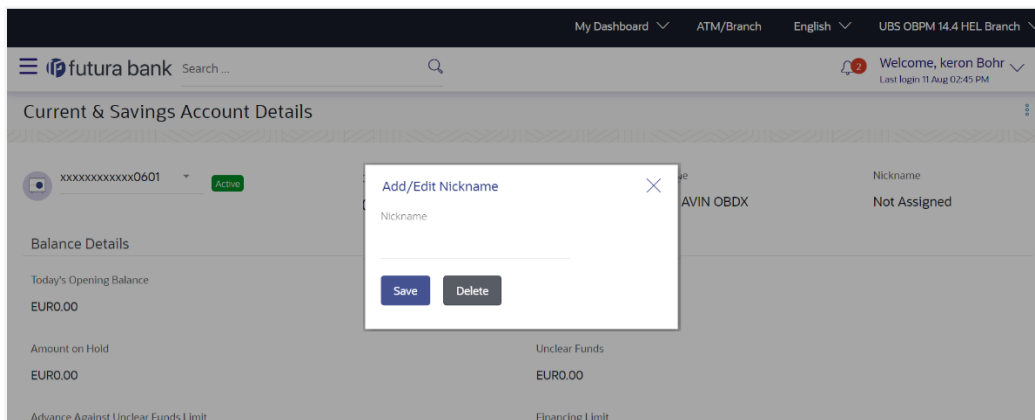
My Dashboard ATM/Branch English UBS OBPM 14.4 HEL Branch

futura bank Search ...

2 Welcome, keron Bohr
Last login 11 Aug 02:45 PM

Current & Savings Account Details

xxxxxxxxxxxx0601 Active

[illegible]e
AVIN OBDX

Nickname
Not Assigned

Add/Edit Nickname

Nickname

Save Delete

Balance Details

Today's Opening Balance
EUR0.00

Amount on Hold
EUR0.00

Unclear Funds
EUR0.00

Advance Against Unclear Funds Limit

Financing Limit